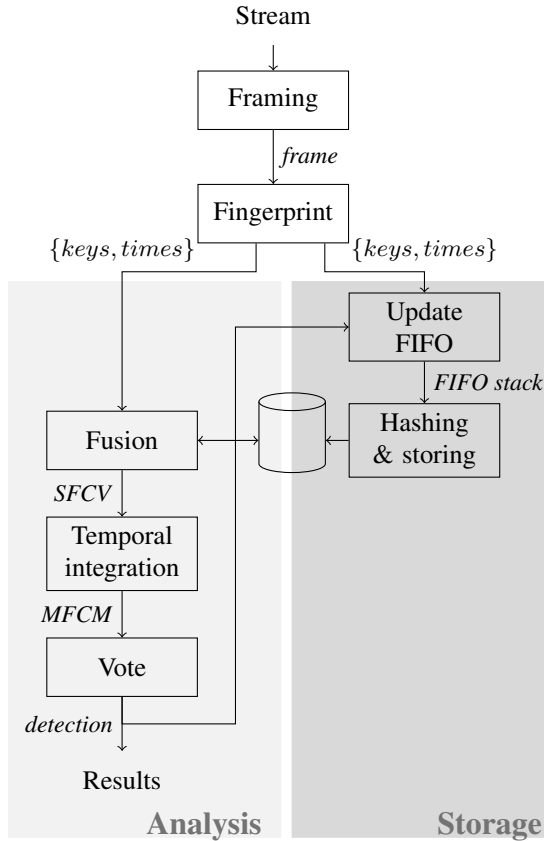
Stream

Framing

*frame*

Fingerprint

$\{keys, times\}$

$\{keys, times\}$

Update FIFO

*FIFO stack*

Fusion

Hashing & storing

*SFCV*

Temporal integration

*MFCM*

Vote

*detection*

Results

Analysis

Storage